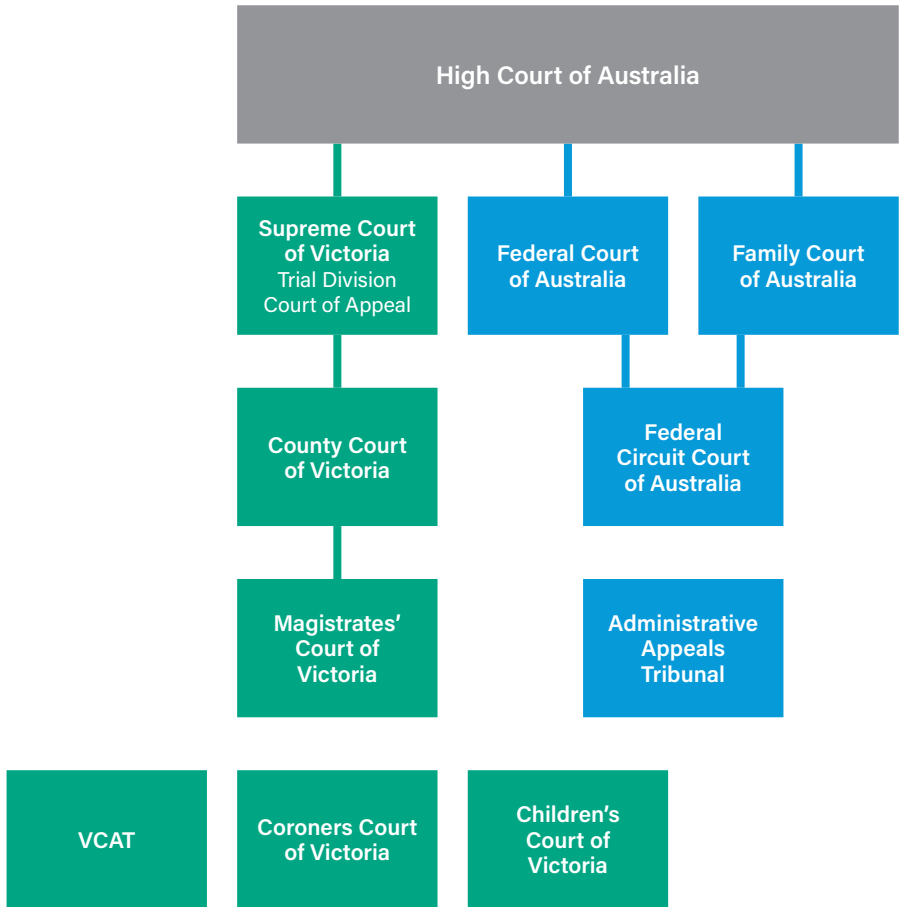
High Court of Australia

Supreme Court of Victoria
Trial Division
Court of Appeal

Federal Court of Australia

Family Court of Australia

County Court of Victoria

Federal Circuit Court of Australia

Magistrates' Court of Victoria

Administrative Appeals Tribunal

VCAT

Coroners Court of Victoria

Children's Court of Victoria